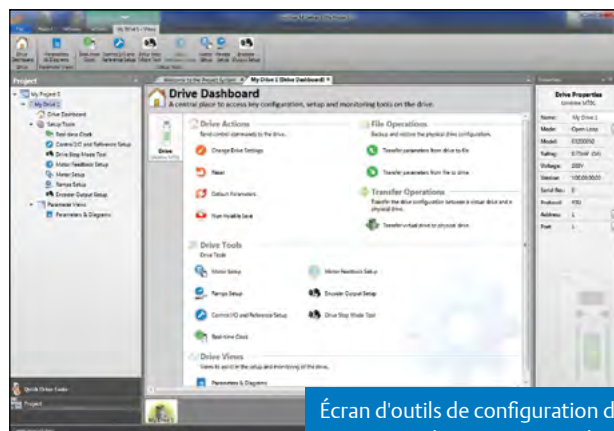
My Drive 1 - Views

Drive Dashboard

Parameters & Diagrams

Real-time Clock

Control I/O and Reference Setup

Drive Stop Mode Tool

Encoder Output Setup

Motor Feedback Setup

Project

My Project 0

My Drive 1

Drive Dashboard

Setup Tools

Real-time Clock

Control I/O and Reference Setup

Drive Stop Mode Tool

Motor Feedback Setup

Motor Setup

Ramps Setup

Encoder Output Setup

Parameter Views

Parameters & Diagrams

Welcome to the Project System

My Drive 1 (Drive Dashboard)

Drive Dashboard

A central place to access key configuration, setup and monitoring tools on the drive.

Drive

Drive Actions

Send control commands to the drive.

Change Drive Settings

Reset

Default Parameters

Non-Volatile Save

File Operations

Backup and restore the physical drive configuration.

Transfer parameters from drive to file

Transfer parameters from file to drive

Transfer Operations

Transfer the drive configuration between a virtual drive and a physical drive.

Transfer virtual drive to physical drive

Drive Tools

Drive Tools

Motor Setup

Motor Feedback Setup

Ramps Setup

Encoder Output Setup

Control I/O and Reference Setup

Drive Stop Mode Tool

Real-time Clock

Drive Views

Views to assist in the setup and monitoring of the drive.

Parameters & Diagrams

Drive Properties

Name: My Drive 1

Mode: Open Loop

Model:

Rating:

Voltage: 200V

Version:

Serial No.: 0

Protocol:

Address: 1

Port:

Quick Drive Guide

Project

Écran d'outils de configuration d